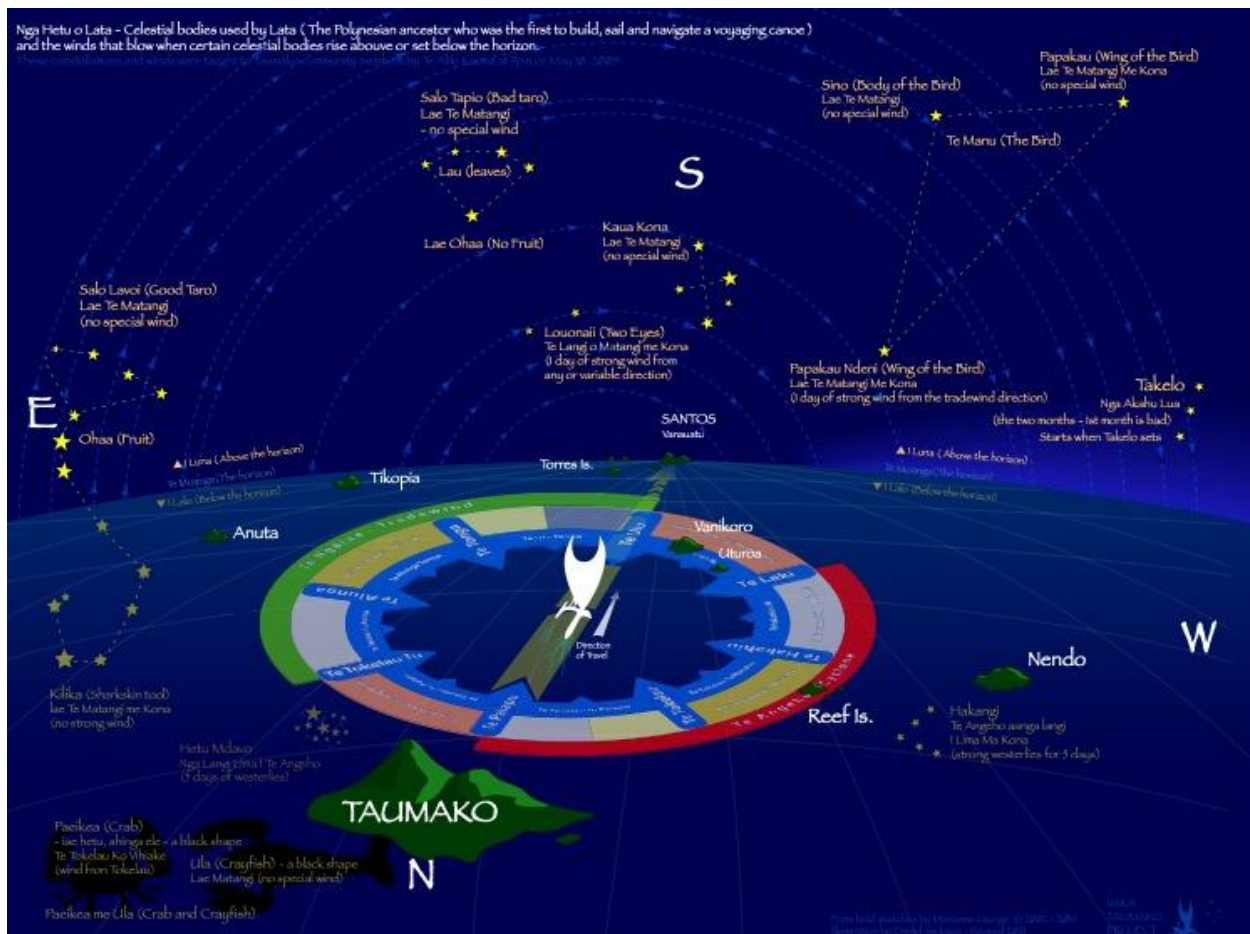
Nga Hetu o Lata - Celestial bodies used by Lata ( The Polynesian ancestor who was the first to build, sail and navigate a voyaging canoe ) and the winds that blow when certain celestial bodies rise abouve or set below the horizon.

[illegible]

Salo Tapio (Bad taro)
Lae Te Matangi
- no special wind

Lau (leaves)

Lae Ohaa (No Fruit)

S

Sino (Body of the Bird)
Lae Te Matangi
(no special wind)

Papakau (Wing of the Bird)
Lae Te Matangi Me Kona
(no special wind)

Te Manu (The Bird)

Kaua Kona
Lae Te Matangi
(no special wind)

Salo Lavoi (Good Taro)
Lae Te Matangi
(no special wind)

Louonaii (Two Eyes)
Te Langi o Matangi me Kona
(1 day of strong wind from any or variable direction)

Papakau Ndeni (Wing of the Bird)
Lae Te Matangi Me Kona
(1 day of strong wind from the tradewind direction)

Takelo
Nga Akahu Lua
(the two months - 1st month is bad)
Starts when Takelo sets

E

Ohaa (Fruit)

I Luna (Above the horizon)
Te Moanga (The horizon)
I Lalo (Below the horizon)

SANTOS
Vanuatu

Torres Is.

Tikopia

Anuta

I Luna (Above the horizon)
Te Moanga (The horizon)
I Lalo (Below the horizon)

Vanikoro

Utupua

Te Lalo

Te Alunga

Te Tokelau

Te Angeho

Direction of Travel

W

Nendo

Reef Is.

Kilika (Sharkskin tool)
Lae Te Matangi me Kona
(no strong wind)

Hetu Mdavo
Nga Langi Lima I Te Angeho
(5 days of westerlies)

Hakangi
Te Angeho aanga langi
I Lima Ma Kona
(strong westerlies for 5 days)

TAUMAKO

Paeikea (Crab)
- lae hetu, ahinga ele - a black shape
Te Tokelau Ko Whake
(wind from Tokelau)

Ula (Crayfish) - a black shape
Lae Matangi (no special wind)

N

Paeikea me Ula (Crab and Crayfish)

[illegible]

VAKA TAUMAKO PROJECT